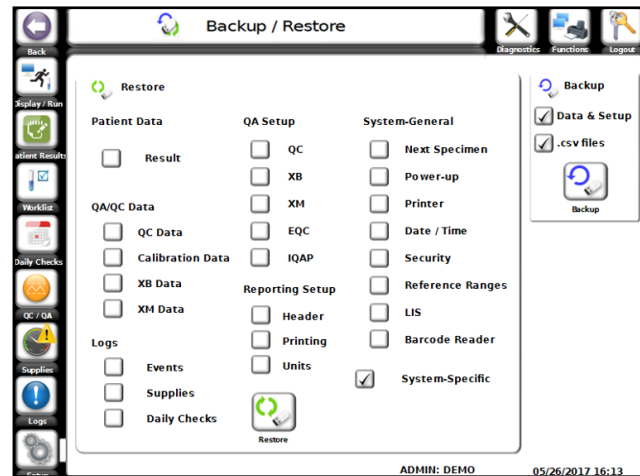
Back
Display / Run
atient Results
Worklist
Daily Checks
QC / QA
Supplies
Logs
Setup

Backup / Restore

Diagnostics Functions Logout

Restore

Patient Data
Result

QA/QC Data
QC Data
Calibration Data
XB Data
XM Data

Logs
Events
Supplies
Daily Checks

QA Setup
QC
XB
XM
EQC
IQAP

Reporting Setup
Header
Printing
Units

Restore

System-General
Next Specimen
Power-up
Printer
Date / Time
Security
Reference Ranges
LIS
Barcode Reader

System-Specific

Backup
Data & Setup
.csv files
Backup

ADMIN: DEMO
05/26/2017 16:13